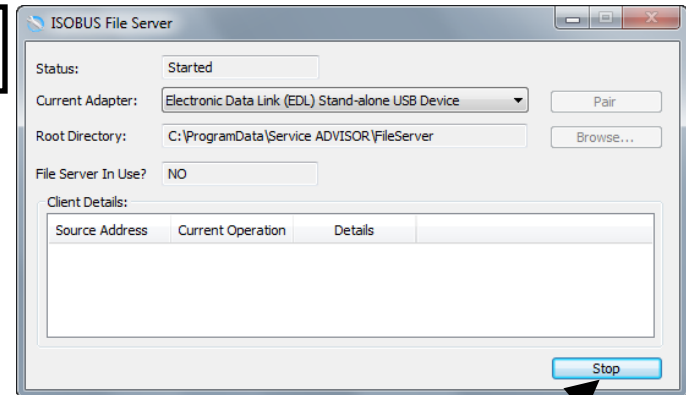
ISOBUS File Server

Status: Started

Current Adapter: Electronic Data Link (EDL) Stand-alone USB Device

Pair

Root Directory: C:\ProgramData\Service ADVISOR\FileServer

Browse...

File Server In Use? NO

Client Details:

| Source Address | Current Operation | Details |
|---|---|---|

Stop